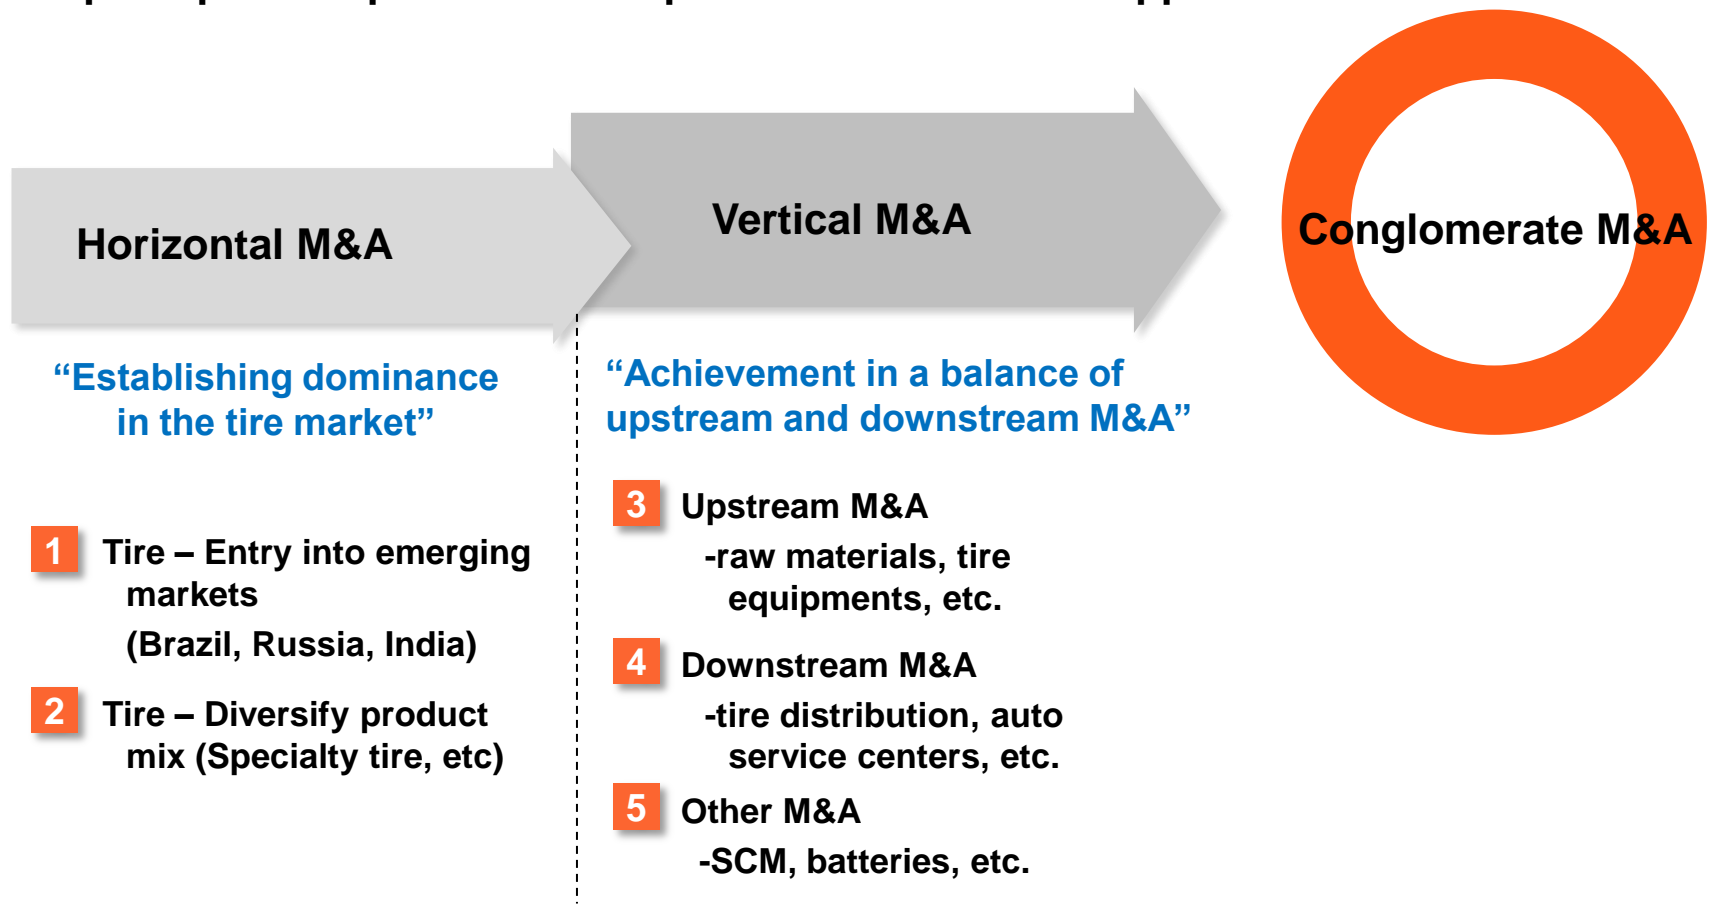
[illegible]

Horizontal M&A

Vertical M&A

Conglomerate M&A

“Establishing dominance in the tire market”

1 Tire – Entry into emerging markets (Brazil, Russia, India)

2 Tire – Diversify product mix (Specialty tire, etc)

“Achievement in a balance of upstream and downstream M&A”

3 Upstream M&A
-raw materials, tire equipments, etc.

4 Downstream M&A
-tire distribution, auto service centers, etc.

5 Other M&A
-SCM, batteries, etc.